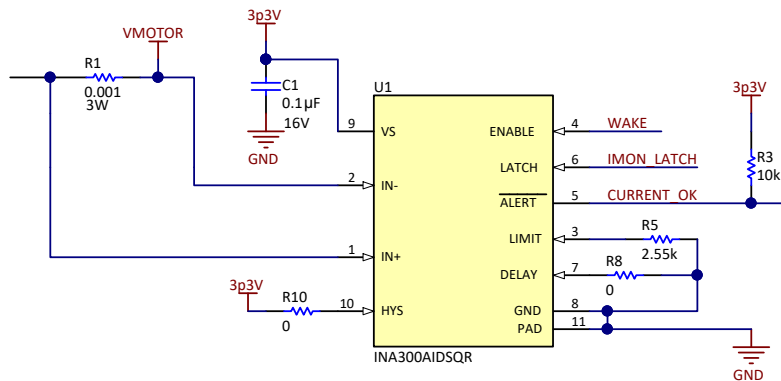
3p3V

VMOTOR

R1
0.001
3W

C1
0.1µF
16V

GND

U1

9 VS
2 IN-
1 IN+
10 HYS

ENABLE 4 WAKE
LATCH 6 IMON_LATCH
ALERT 5 CURRENT_OK
LIMIT 3
DELAY 7
GND 8
PAD 11

3p3V
R3
10k

R5
2.55k

R8
0

3p3V
R10
0

INA300AIDSQR

GND